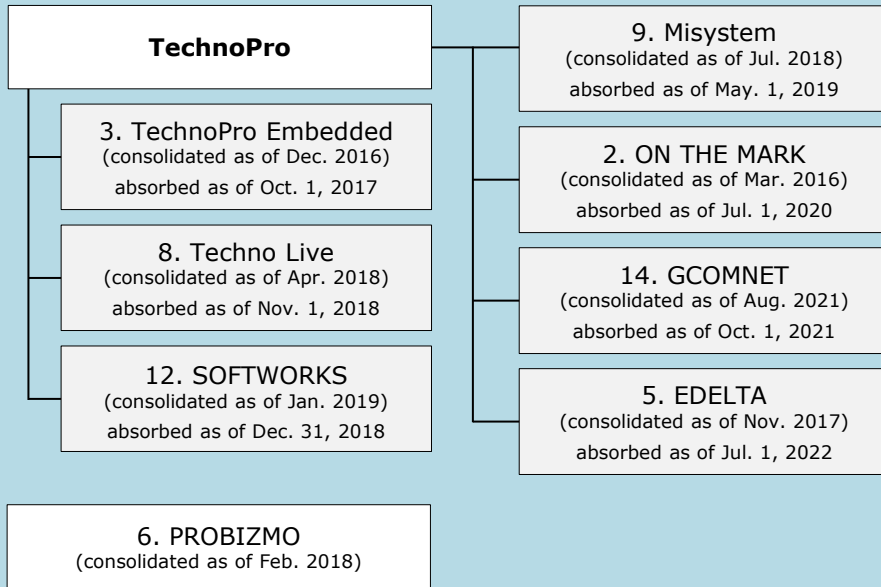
TechnoPro

3. TechnoPro Embedded
(consolidated as of Dec. 2016)
absorbed as of Oct. 1, 2017

8. Techno Live
(consolidated as of Apr. 2018)
absorbed as of Nov. 1, 2018

12. SOFTWORKS
(consolidated as of Jan. 2019)
absorbed as of Dec. 31, 2018

9. Misystem
(consolidated as of Jul. 2018)
absorbed as of May. 1, 2019

2. ON THE MARK
(consolidated as of Mar. 2016)
absorbed as of Jul. 1, 2020

14. GCOMNET
(consolidated as of Aug. 2021)
absorbed as of Oct. 1, 2021

5. EDELTA
(consolidated as of Nov. 2017)
absorbed as of Jul. 1, 2022

6. PROBIZMO
(consolidated as of Feb. 2018)